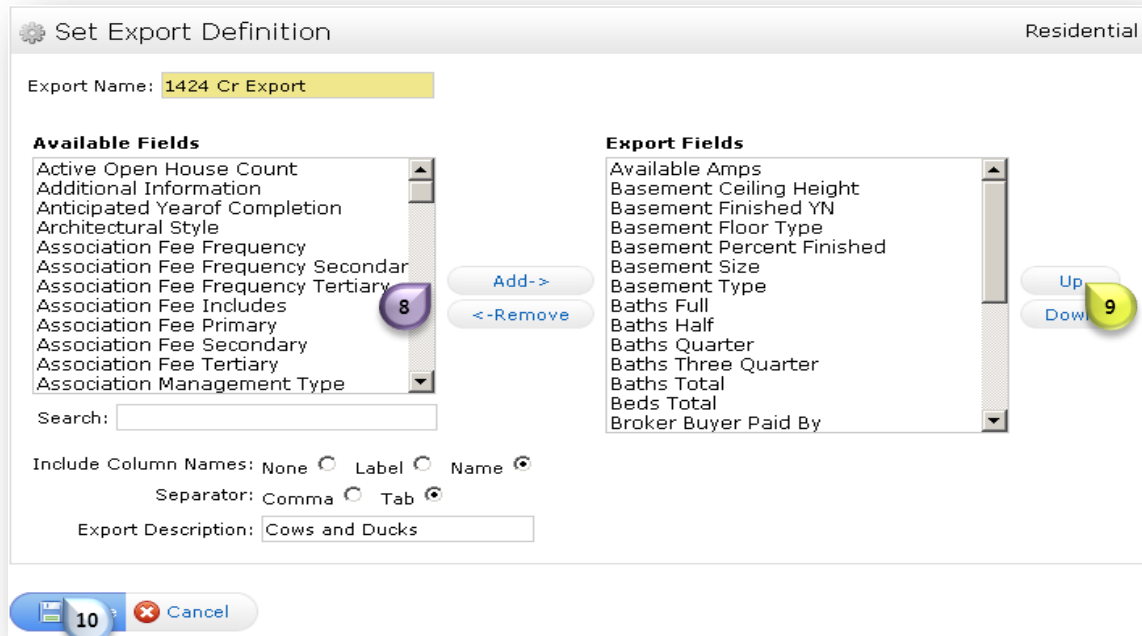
Set Export Definition

Residential

Export Name: 1424 Cr Export

Available Fields

Active Open House Count
Additional Information
Anticipated Yearof Completion
Architectural Style
Association Fee Frequency
Association Fee Frequency Secondar
Association Fee Frequency Tertiary
Association Fee Includes
Association Fee Primary
Association Fee Secondary
Association Fee Tertiary
Association Management Type

8

Add->
<-Remove

Export Fields

Available Amps
Basement Ceiling Height
Basement Finished YN
Basement Floor Type
Basement Percent Finished
Basement Size
Basement Type
Baths Full
Baths Half
Baths Quarter
Baths Three Quarter
Baths Total
Beds Total
Broker Buyer Paid By

Up
Dow

9

Search:

Include Column Names: None Label Name

Separator: Comma Tab

Export Description: Cows and Ducks

10

Cancel